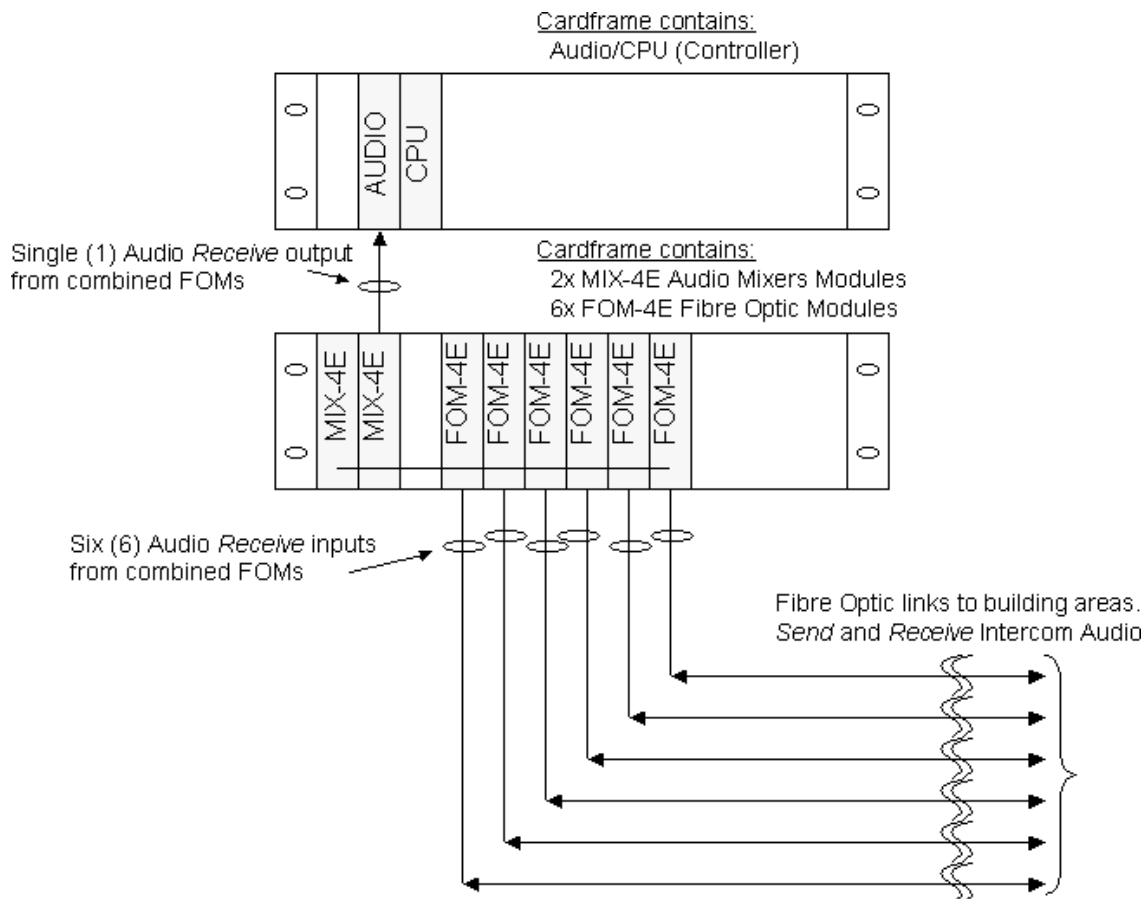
Cardframe contains:
Audio/CPU (Controller)

AUDIO
CPU

Single (1) Audio *Receive* output from combined FOMs

Cardframe contains:
2x MIX-4E Audio Mixers Modules
6x FOM-4E Fibre Optic Modules

MIX-4E
MIX-4E
FOM-4E
FOM-4E
FOM-4E
FOM-4E
FOM-4E
FOM-4E

Six (6) Audio *Receive* inputs from combined FOMs

Fibre Optic links to building areas.
*Send* and *Receive* Intercom Audio